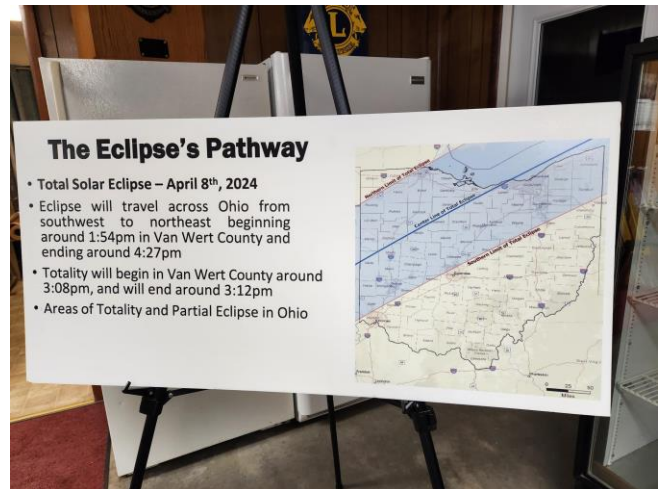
The Eclipse's Pathway

• Total Solar Eclipse – April 8$^{th}$, 2024

• Eclipse will travel across Ohio from southwest to northeast beginning around 1:54pm in Van Wert County and ending around 4:27pm

• Totality will begin in Van Wert County around 3:08pm, and will end around 3:12pm

• Areas of Totality and Partial Eclipse in Ohio

Northern Limit of Total Eclipse

Center Line of Total Eclipse

Southern Limit of Total Eclipse

Miles